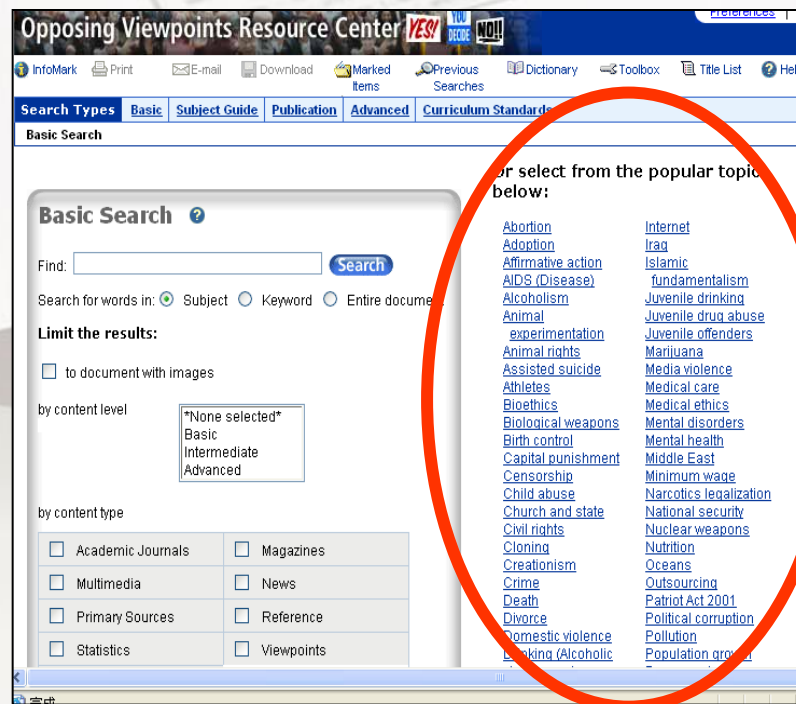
Opposing Viewpoints Resource Center YES! YOU DECIDE NO!!

Preferences

InfoMark Print E-mail Download Marked Items Previous Searches Dictionary Toolbox Title List Help

Search Types | Basic | Subject Guide | Publication | Advanced | Curriculum Standards

Basic Search

Basic Search

Find: Search

Search for words in: Subject Keyword Entire document

Limit the results:

to document with images

by content level

*None selected*
Basic
Intermediate
Advanced

by content type

| Academic Journals | Magazines |
|---|---|
| Multimedia | News |
| Primary Sources | Reference |
| Statistics | Viewpoints |

or select from the popular topics below:

Abortion
Adoption
Affirmative action
AIDS (Disease)
Alcoholism
Animal experimentation
Animal rights
Assisted suicide
Athletes
Bioethics
Biological weapons
Birth control
Capital punishment
Censorship
Child abuse
Church and state
Civil rights
Cloning
Creationism
Crime
Death
Divorce
Domestic violence
Drinking (Alcoholic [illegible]

Internet
Iraq
Islamic fundamentalism
Juvenile drinking
Juvenile drug abuse
Juvenile offenders
Marijuana
Media violence
Medical care
Medical ethics
Mental disorders
Mental health
Middle East
Minimum wage
Narcotics legalization
National security
Nuclear weapons
Nutrition
Oceans
Outsourcing
Patriot Act 2001
Political corruption
Pollution
Population growth

完成